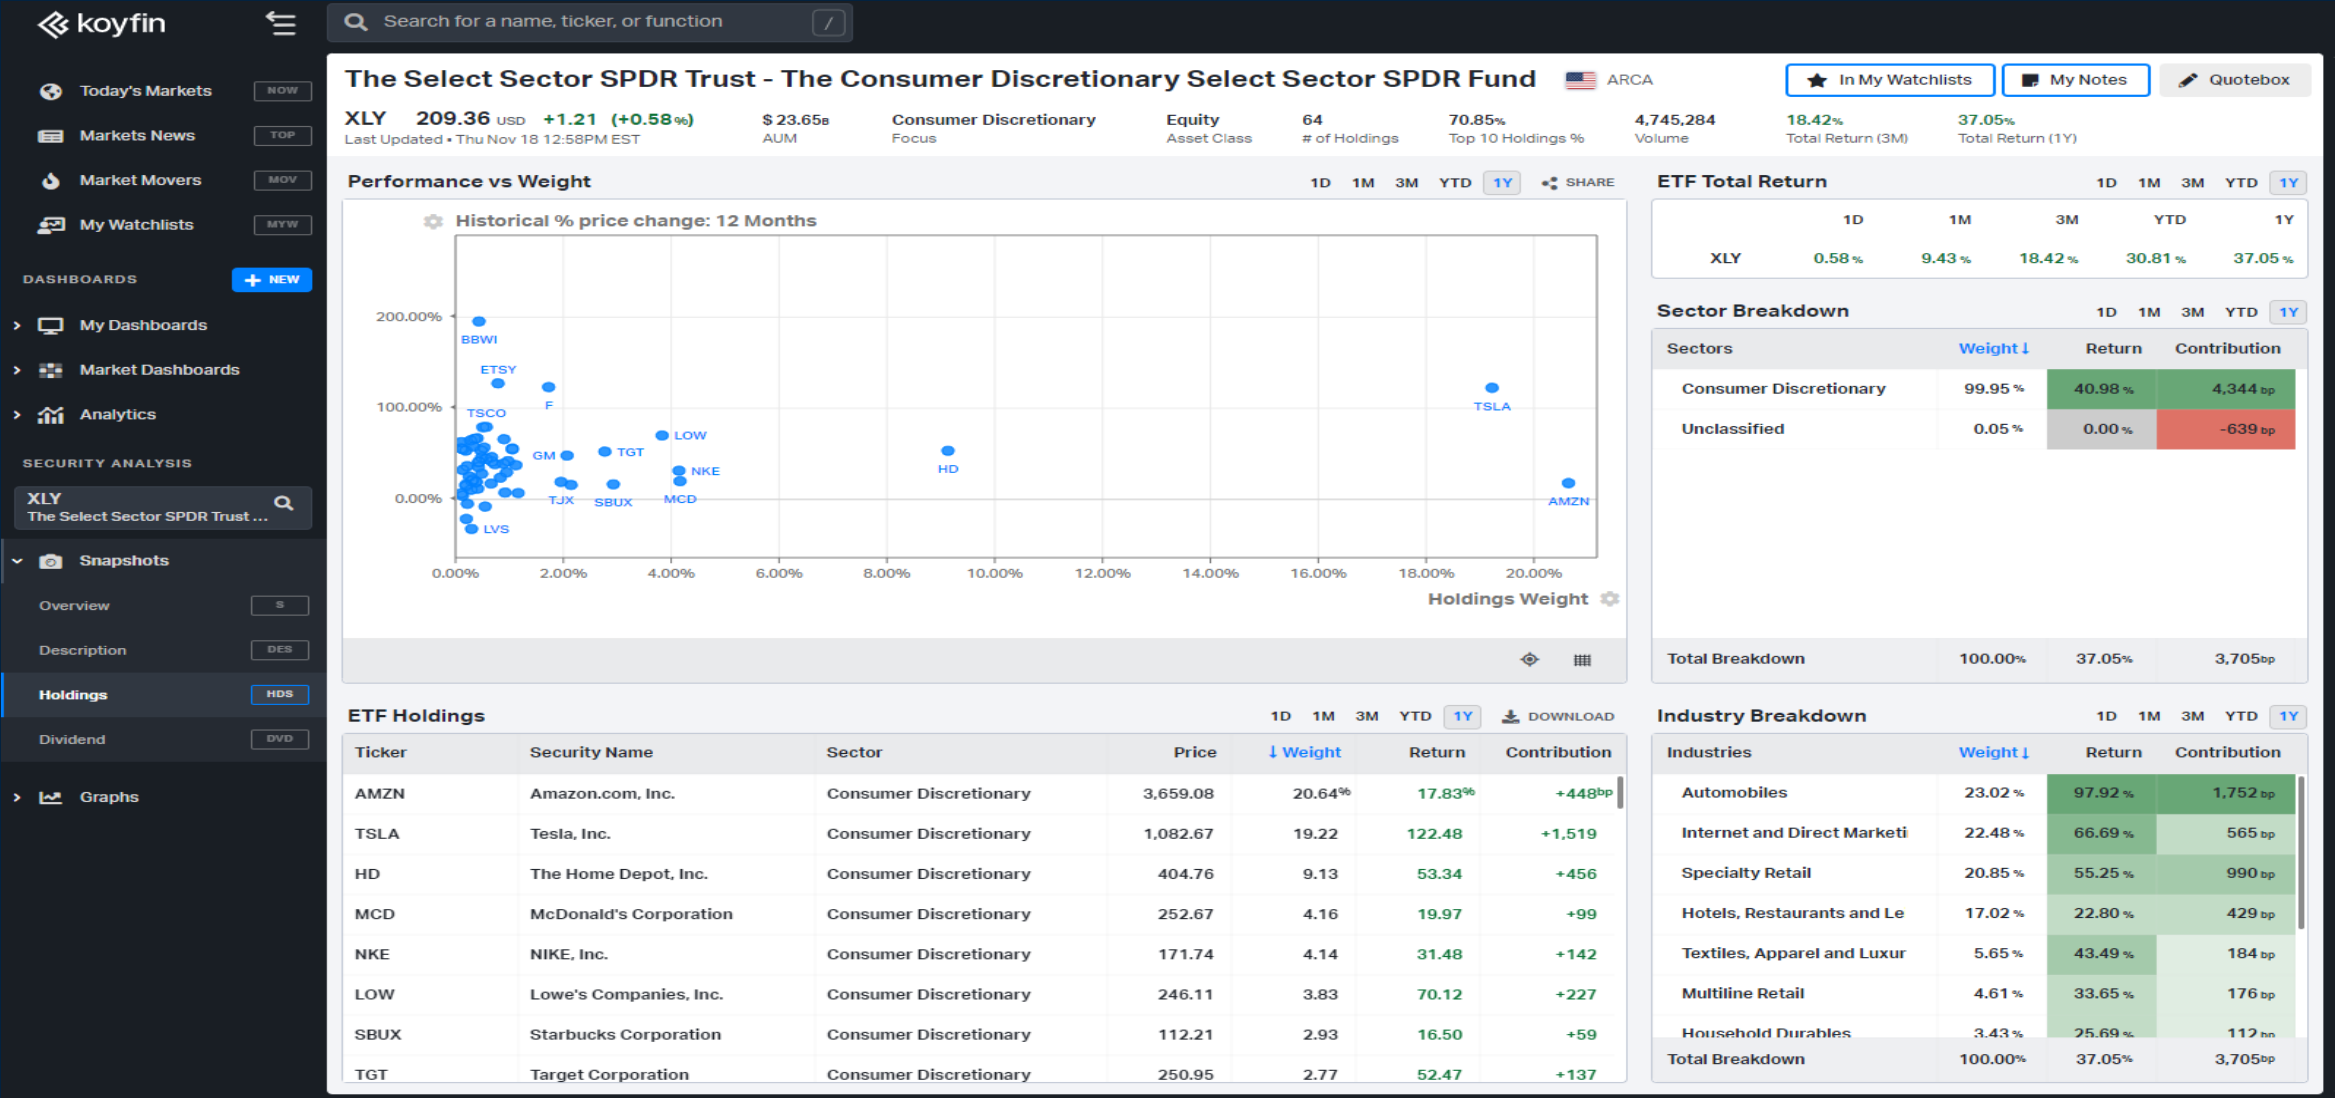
koyfin

Search for a name, ticker, or function /

Today's Markets NOW
Markets News TOP
Market Movers MOV
My Watchlists MYW

DASHBOARDS + NEW
My Dashboards
Market Dashboards
Analytics

SECURITY ANALYSIS
XLY
The Select Sector SPDR Trust ...

Snapshots
Overview S
Description DES
Holdings HDS
Dividend DVD
Graphs

The Select Sector SPDR Trust - The Consumer Discretionary Select Sector SPDR Fund ARCA In My Watchlists My Notes Quotebox

XLY 209.36 USD +1.21 (+0.58%)
Last Updated • Thu Nov 18 12:58PM EST
$ 23.65B AUM
Consumer Discretionary Focus
Equity Asset Class
64 # of Holdings
70.85% Top 10 Holdings %
4,745,284 Volume
18.42% Total Return (3M)
37.05% Total Return (1Y)

Performance vs Weight 1D 1M 3M YTD 1Y SHARE

Historical % price change: 12 Months

200.00%
100.00%
0.00%
BBWI ETSY F TSCO LOW TGT GM NKE HD TSLA TJX SBUX MCD AMZN LVS
0.00% 2.00% 4.00% 6.00% 8.00% 10.00% 12.00% 14.00% 16.00% 18.00% 20.00%
Holdings Weight

ETF Total Return 1D 1M 3M YTD 1Y

| | 1D | 1M | 3M | YTD | 1Y |
|---|---|---|---|---|---|
| XLY | 0.58% | 9.43% | 18.42% | 30.81% | 37.05% |

Sector Breakdown 1D 1M 3M YTD 1Y

| Sectors | Weight | Return | Contribution |
|---|---|---|---|
| Consumer Discretionary | 99.95% | 40.98% | 4,344bp |
| Unclassified | 0.05% | 0.00% | -639bp |
| Total Breakdown | 100.00% | 37.05% | 3,705bp |

ETF Holdings 1D 1M 3M YTD 1Y DOWNLOAD

| Ticker | Security Name | Sector | Price | Weight | Return | Contribution |
|---|---|---|---|---|---|---|
| AMZN | Amazon.com, Inc. | Consumer Discretionary | 3,659.08 | 20.64% | 17.83% | +448bp |
| TSLA | Tesla, Inc. | Consumer Discretionary | 1,082.67 | 19.22 | 122.48 | +1,519 |
| HD | The Home Depot, Inc. | Consumer Discretionary | 404.76 | 9.13 | 53.34 | +456 |
| MCD | McDonald's Corporation | Consumer Discretionary | 252.67 | 4.16 | 19.97 | +99 |
| NKE | NIKE, Inc. | Consumer Discretionary | 171.74 | 4.14 | 31.48 | +142 |
| LOW | Lowe's Companies, Inc. | Consumer Discretionary | 246.11 | 3.83 | 70.12 | +227 |
| SBUX | Starbucks Corporation | Consumer Discretionary | 112.21 | 2.93 | 16.50 | +59 |
| TGT | Target Corporation | Consumer Discretionary | 250.95 | 2.77 | 52.47 | +137 |

Industry Breakdown 1D 1M 3M YTD 1Y

| Industries | Weight | Return | Contribution |
|---|---|---|---|
| Automobiles | 23.02% | 97.92% | 1,752bp |
| Internet and Direct Marketi | 22.48% | 66.69% | 565bp |
| Specialty Retail | 20.85% | 55.25% | 990bp |
| Hotels, Restaurants and Le | 17.02% | 22.80% | 429bp |
| Textiles, Apparel and Luxur | 5.65% | 43.49% | 184bp |
| Multiline Retail | 4.61% | 33.65% | 176bp |
| Household Durables | 3.43% | 25.69% | 112bp |
| Total Breakdown | 100.00% | 37.05% | 3,705bp |